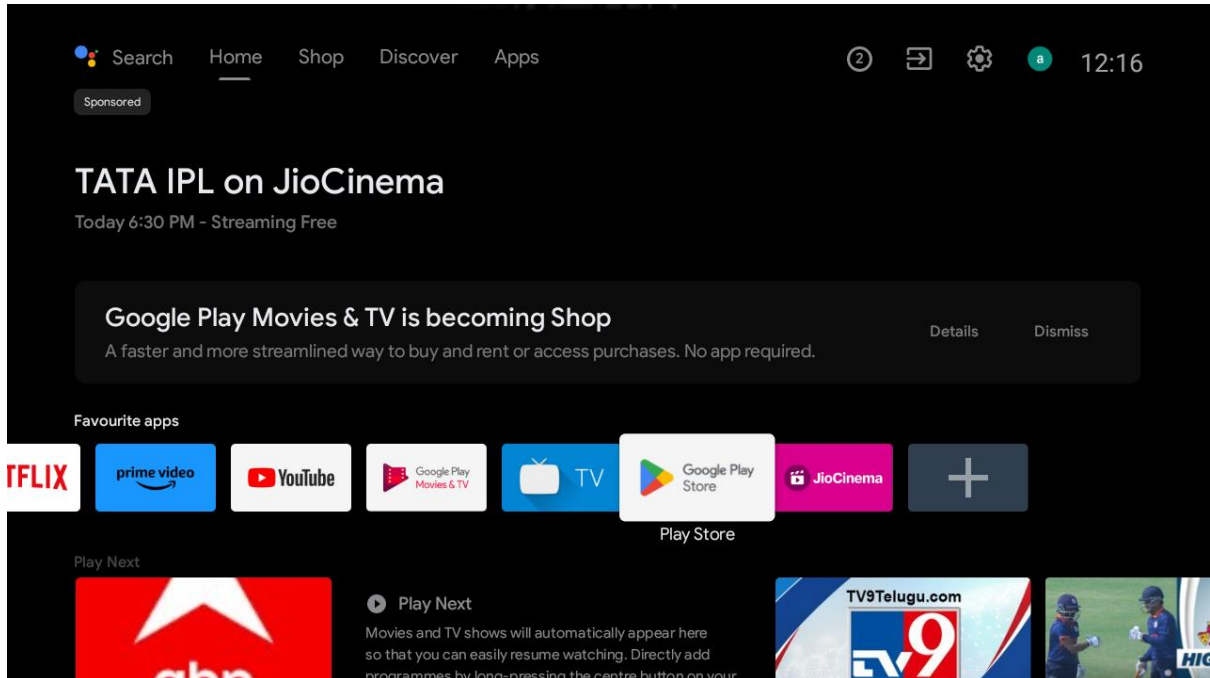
Search Home Shop Discover Apps

2

a

12:16

Sponsored

TATA IPL on JioCinema

Today 6:30 PM - Streaming Free

Google Play Movies & TV is becoming Shop

A faster and more streamlined way to buy and rent or access purchases. No app required.

Details

Dismiss

Favourite apps

TFLIX

prime video

YouTube

Google Play Movies & TV

TV

Google Play Store

JioCinema

Play Store

Play Next

Play Next

Movies and TV shows will automatically appear here so that you can easily resume watching. Directly add programmes by long-pressing the centre button on your

TV9Telugu.com

9

abp

HIG